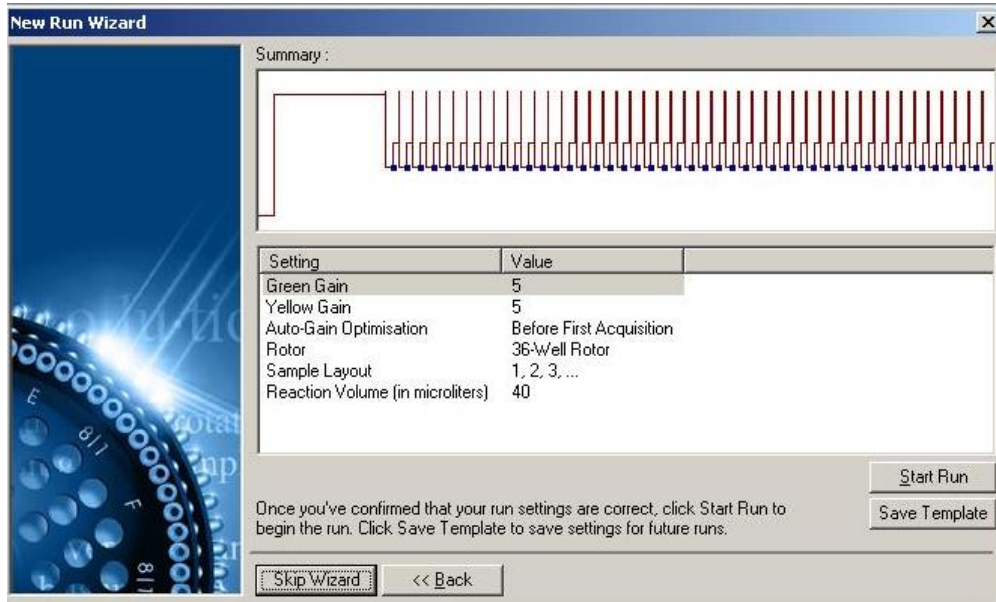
New Run Wizard

Summary :

| Setting | Value |
|---|---|
| Green Gain | 5 |
| Yellow Gain | 5 |
| Auto-Gain Optimisation | Before First Acquisition |
| Rotor | 36-Well Rotor |
| Sample Layout | 1, 2, 3, ... |
| Reaction Volume (in microliters) | 40 |

Start Run

Once you've confirmed that your run settings are correct, click Start Run to begin the run. Click Save Template to save settings for future runs.

Save Template

Skip Wizard

<< Back